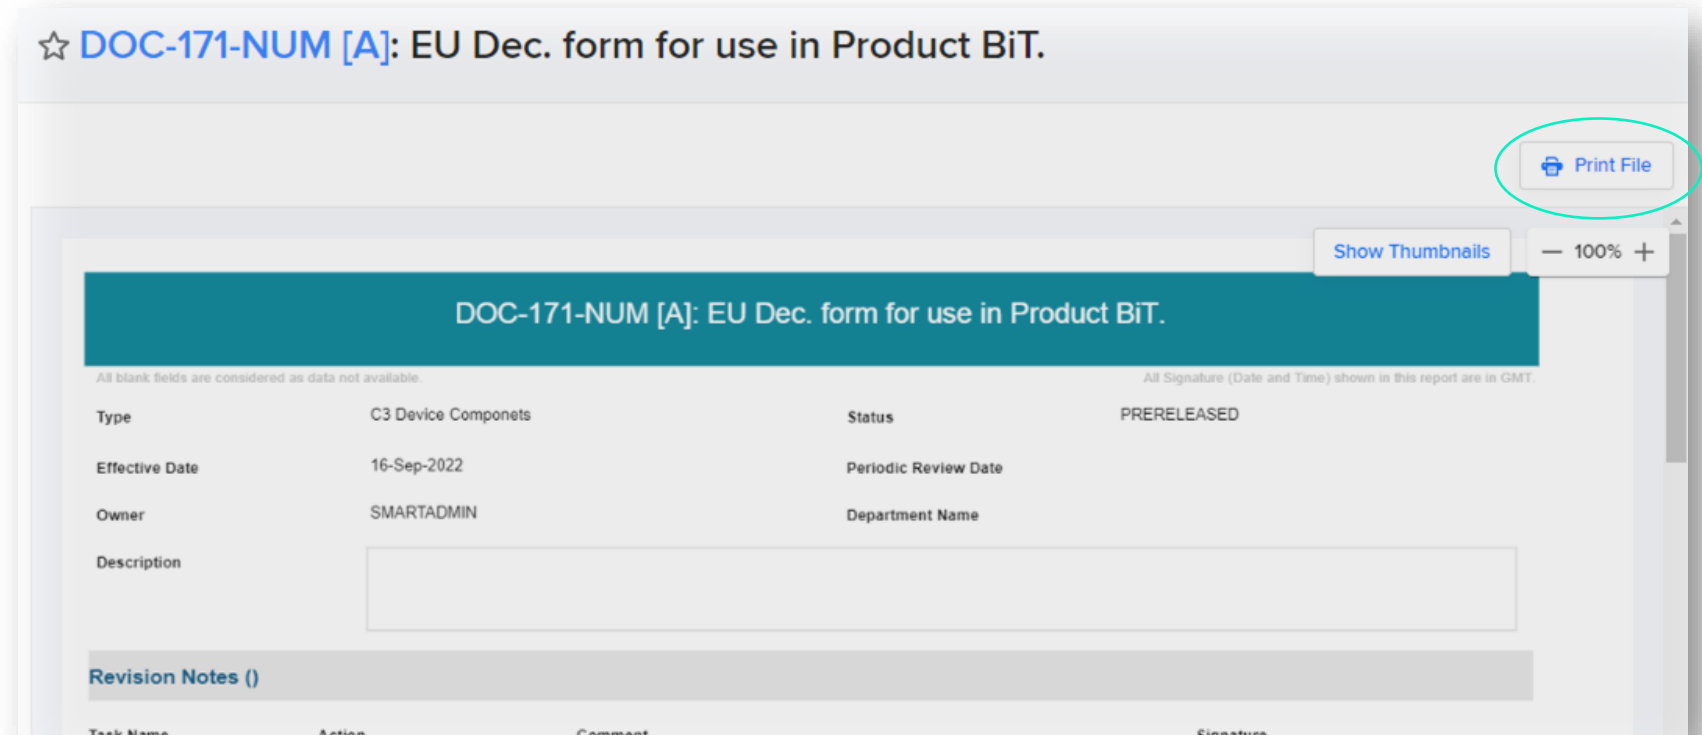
☆ DOC-171-NUM [A]: EU Dec. form for use in Product BiT.

Print File

Show Thumbnails

— 100% +

DOC-171-NUM [A]: EU Dec. form for use in Product BiT.

All blank fields are considered as data not available.

All Signature (Date and Time) shown in this report are in GMT.

| Type | C3 Device Componets | Status | PRERELEASED |
|---|---|---|---|
| Effective Date | 16-Sep-2022 | Periodic Review Date | |
| Owner | SMARTADMIN | Department Name | |
| Description | | | |

Revision Notes ()

Task Name Action Comment Signature